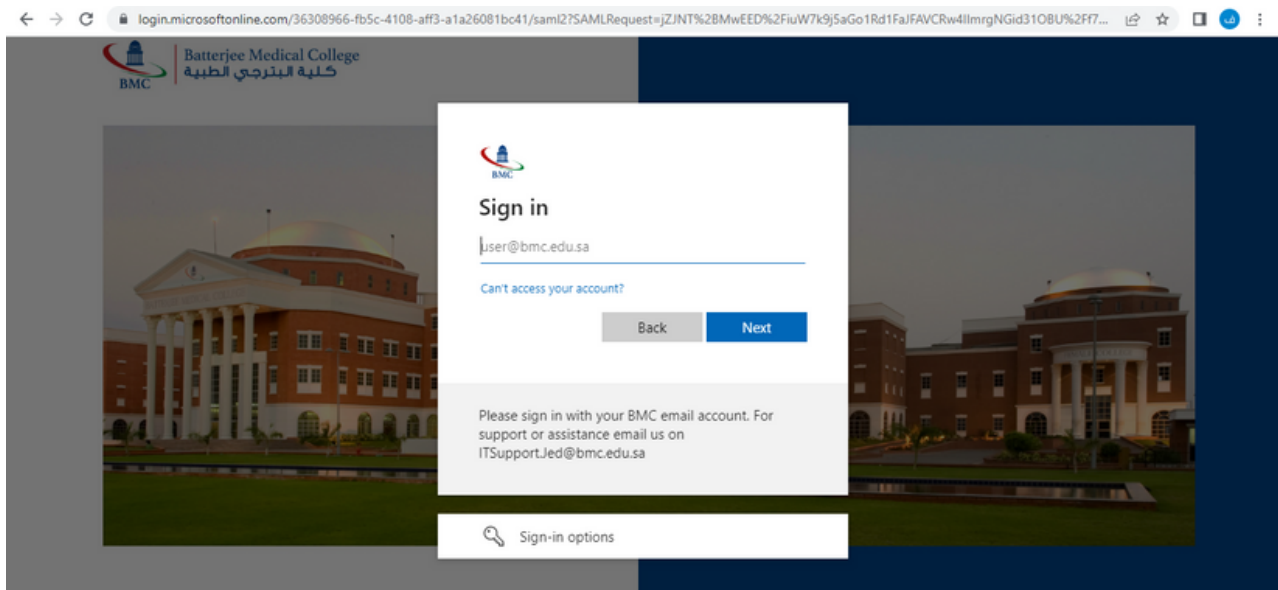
login.microsoftonline.com/36308966-fb5c-4108-aff3-a1a26081bc41/saml2?SAMLRequest=jZJNT%2BMwEED%2FiuW7k9j5aGo1Rd1FaJFAVCRw4lImrgNGid31OBU%2Ff7...

BMC Batterjee Medical College
كلية البترجي الطبية

BMC

Sign in

user@bmc.edu.sa

Can't access your account?

Back Next

Please sign in with your BMC email account. For support or assistance email us on ITSupport.Jed@bmc.edu.sa

Sign-in options